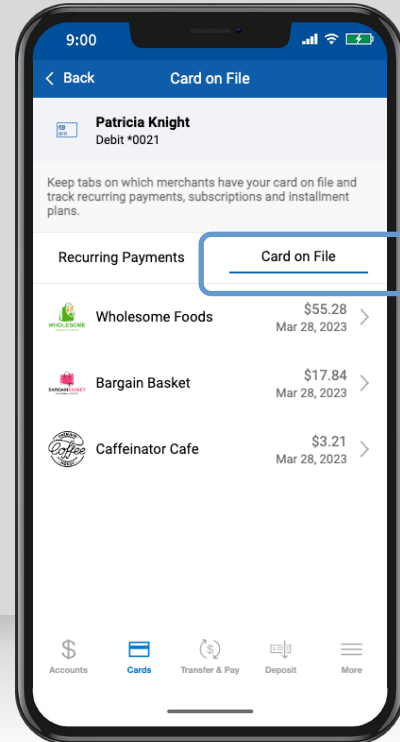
9:00

< Back Card on File

Patricia Knight
Debit *0021

Keep tabs on which merchants have your card on file and track recurring payments, subscriptions and installment plans.

Recurring Payments | Card on File

WHOLESOME
Wholesome Foods $55.28
Mar 28, 2023

BARGAIN BASKET
Bargain Basket $17.84
Mar 28, 2023

Coffee
Caffeinator Cafe $3.21
Mar 28, 2023

Accounts Cards Transfer & Pay Deposit More